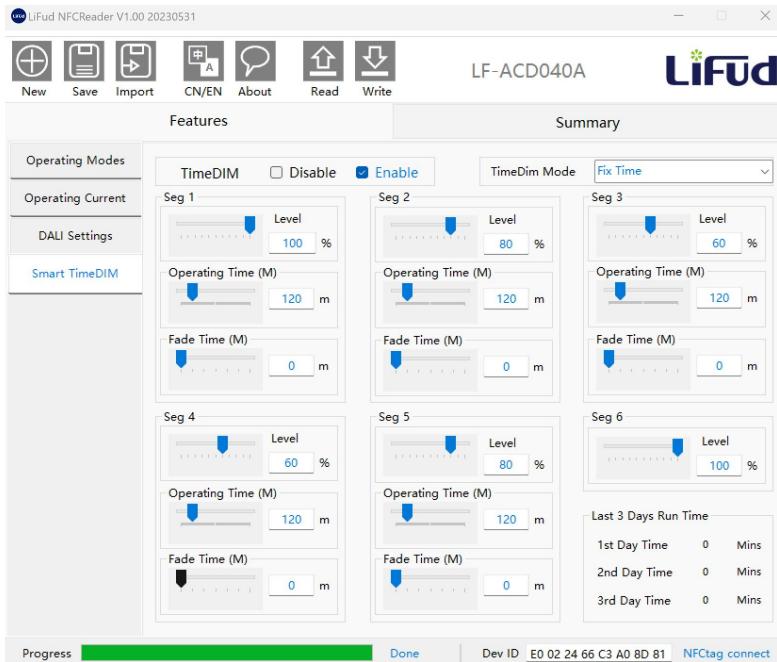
LiFud NFCReader V1.00 20230531

New Save Import CN/EN About Read Write

LF-ACD040A

LiFud

Features

Summary

Operating Modes

Operating Current

DALI Settings

Smart TimeDIM

TimeDIM Disable Enable

TimeDim Mode Fix Time

Seg 1
Level
100 %
Operating Time (M)
120 m
Fade Time (M)
0 m

Seg 2
Level
80 %
Operating Time (M)
120 m
Fade Time (M)
0 m

Seg 3
Level
60 %
Operating Time (M)
120 m
Fade Time (M)
0 m

Seg 4
Level
60 %
Operating Time (M)
120 m
Fade Time (M)
0 m

Seg 5
Level
80 %
Operating Time (M)
120 m
Fade Time (M)
0 m

Seg 6
Level
100 %

Last 3 Days Run Time
1st Day Time 0 Mins
2nd Day Time 0 Mins
3rd Day Time 0 Mins

Progress Done Dev ID E0 02 24 66 C3 A0 8D 81 NFCtag connect